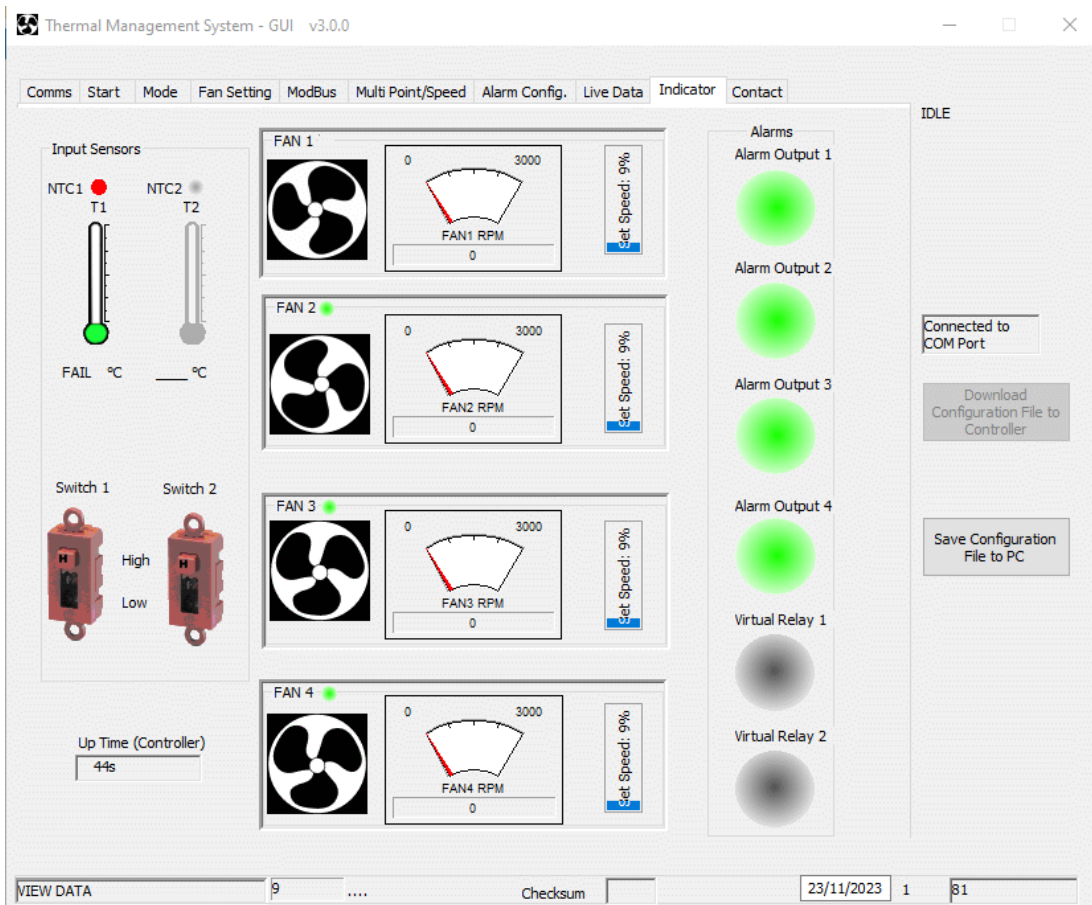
Thermal Management System - GUI v3.0.0

Comms | Start | Mode | Fan Setting | ModBus | Multi Point/Speed | Alarm Config. | Live Data | Indicator | Contact

IDLE

Input Sensors

NTC1 NTC2
T1 T2

FAIL °C ____ °C

Switch 1 Switch 2

H
High
Low
H

Up Time (Controller)
44s

FAN 1
0 3000
FAN1 RPM
0
Set Speed: 9%

FAN 2
0 3000
FAN2 RPM
0
Set Speed: 9%

FAN 3
0 3000
FAN3 RPM
0
Set Speed: 9%

FAN 4
0 3000
FAN4 RPM
0
Set Speed: 9%

Alarms
Alarm Output 1
Alarm Output 2
Alarm Output 3
Alarm Output 4
Virtual Relay 1
Virtual Relay 2

Connected to COM Port

Download Configuration File to Controller

Save Configuration File to PC

VIEW DATA | 9 | .... | Checksum | | 23/11/2023 | 1 | 81